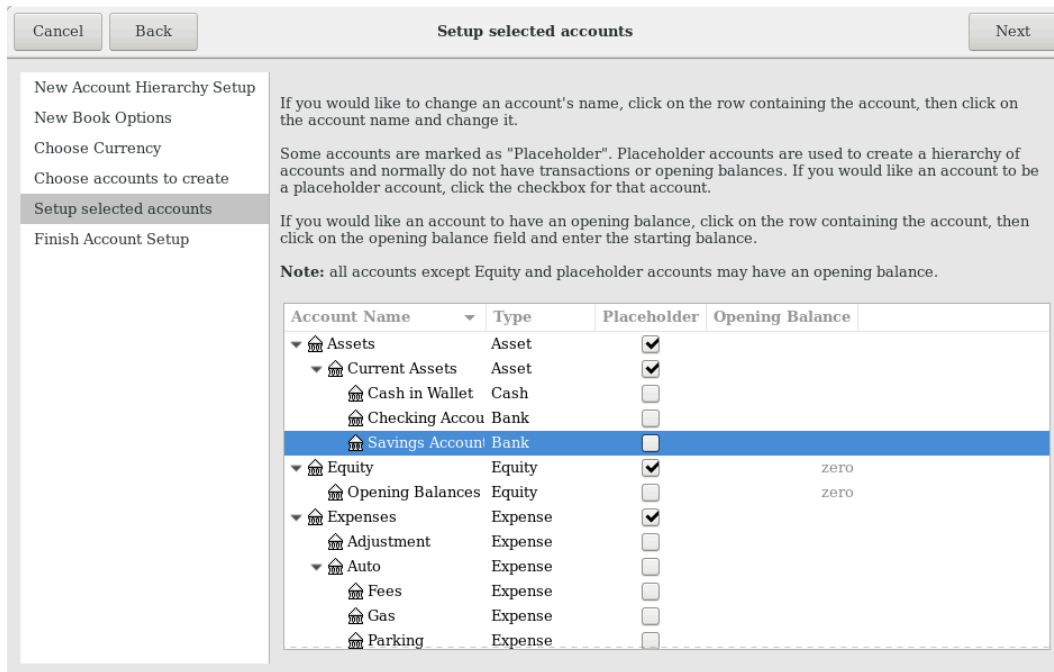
Cancel Back Setup selected accounts Next

New Account Hierarchy Setup
New Book Options
Choose Currency
Choose accounts to create
Setup selected accounts
Finish Account Setup

If you would like to change an account's name, click on the row containing the account, then click on the account name and change it.

Some accounts are marked as "Placeholder". Placeholder accounts are used to create a hierarchy of accounts and normally do not have transactions or opening balances. If you would like an account to be a placeholder account, click the checkbox for that account.

If you would like an account to have an opening balance, click on the row containing the account, then click on the opening balance field and enter the starting balance.

**Note:** all accounts except Equity and placeholder accounts may have an opening balance.

| Account Name | Type | Placeholder | Opening Balance |
|---|---|---|---|
| Assets | Asset | ✔ | |
| Current Assets | Asset | ✔ | |
| Cash in Wallet | Cash | | |
| Checking Accou | Bank | | |
| Savings Account | Bank | | |
| Equity | Equity | ✔ | zero |
| Opening Balances | Equity | | zero |
| Expenses | Expense | ✔ | |
| Adjustment | Expense | | |
| Auto | Expense | | |
| Fees | Expense | | |
| Gas | Expense | | |
| Parking | Expense | | |